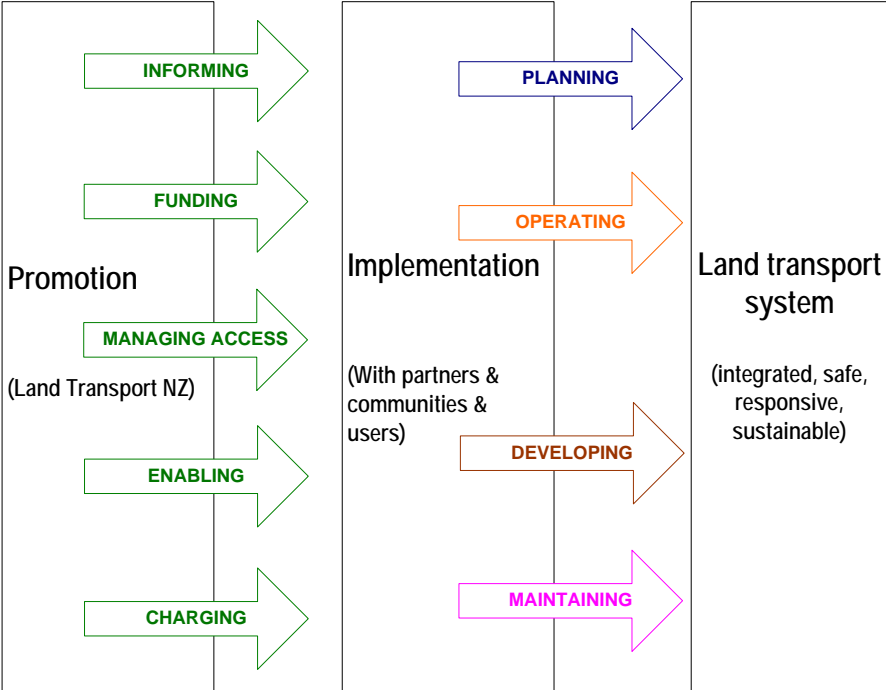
Promotion

(Land Transport NZ)

INFORMING

FUNDING

MANAGING ACCESS

ENABLING

CHARGING

Implementation

(With partners & communities & users)

PLANNING

OPERATING

DEVELOPING

MAINTAINING

Land transport system

(integrated, safe, responsive, sustainable)